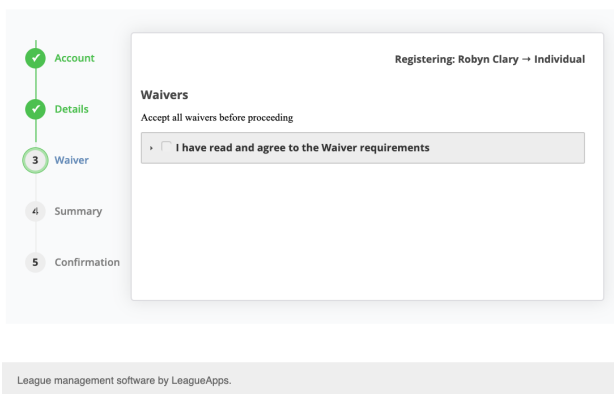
✓ Account

✓ Details

3 Waiver

4 Summary

5 Confirmation

Registering: Robyn Clary → Individual

Waivers

Accept all waivers before proceeding

▸ I have read and agree to the Waiver requirements

League management software by LeagueApps.